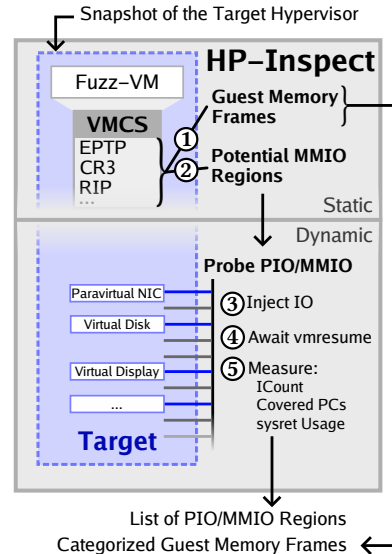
Snapshot of the Target Hypervisor

HP-Inspect

Fuzz-VM

VMCS
EPTP
CR3
RIP
...

① Guest Memory Frames

② Potential MMIO Regions

Static

Dynamic

Probe PIO/MMIO

Paravirtual NIC

Virtual Disk

Virtual Display

...

Target

③ Inject IO

④ Await vmresume

⑤ Measure:
ICount
Covered PCs
sysret Usage

List of PIO/MMIO Regions
Categorized Guest Memory Frames